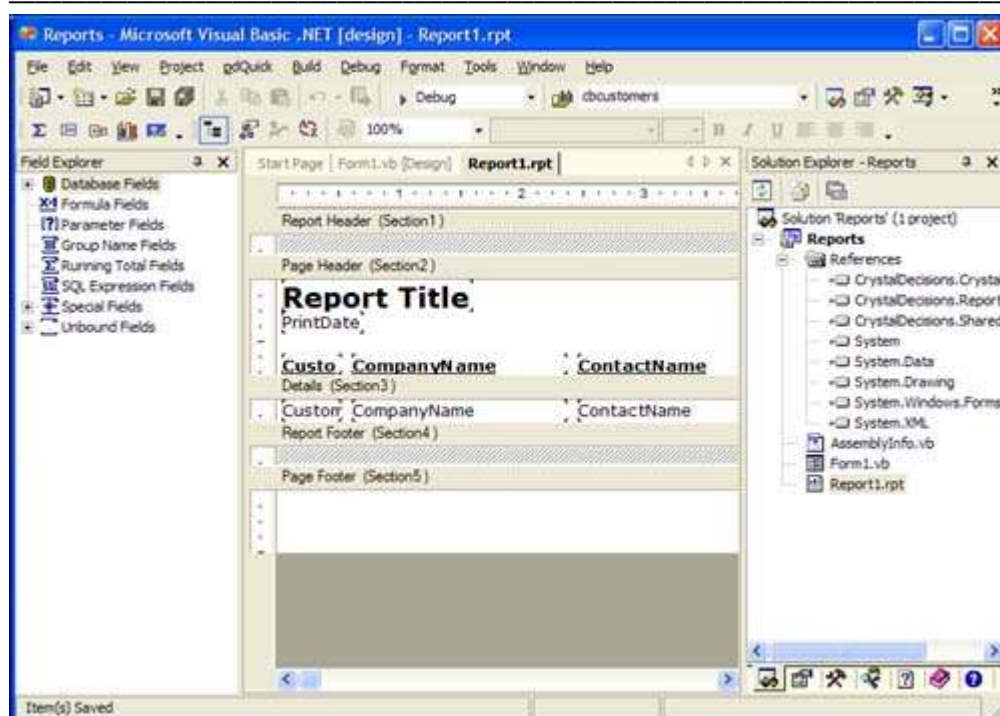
Reports - Microsoft Visual Basic .NET [design] - Report1.rpt

File Edit View Project pdQuick Build Debug Format Tools Window Help

Debug

dbcustomers

100%

Field Explorer

Database Fields
Formula Fields
Parameter Fields
Group Name Fields
Running Total Fields
SQL Expression Fields
Special Fields
Unbound Fields

Start Page | Form1.vb [Design] | Report1.rpt

1 2 3

Report Header (Section1)

Page Header (Section2)

Report Title

PrintDate

Custo CompanyName ContactName

Details (Section3)

Custom CompanyName ContactName

Report Footer (Section4)

Page Footer (Section5)

Solution Explorer - Reports

Solution 'Reports' (1 project)
Reports
References
CrystalDecisions.Crysta
CrystalDecisions.Report
CrystalDecisions.Shared
System
System.Data
System.Drawing
System.Windows.Forms
System.XML
AssemblyInfo.vb
Form1.vb
Report1.rpt

Item(s) Saved